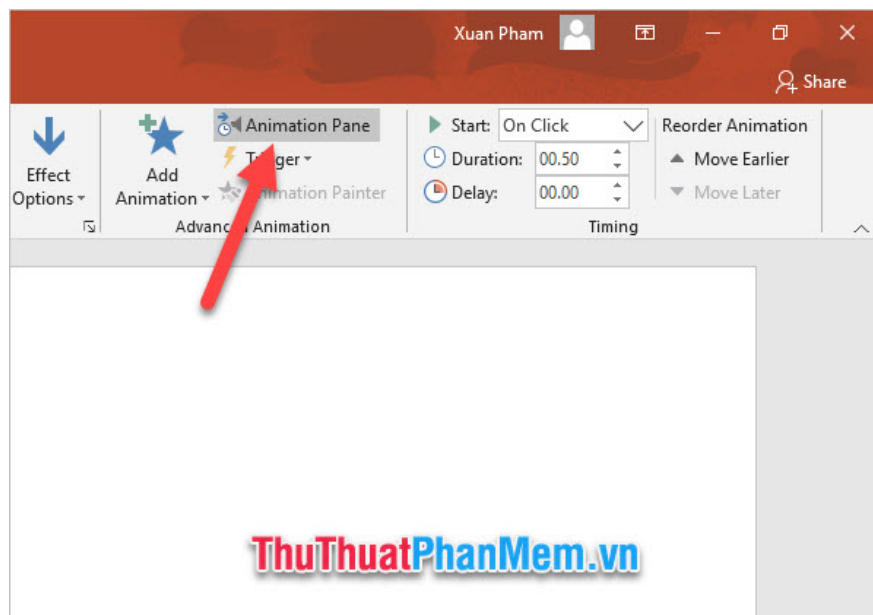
Xuan Pham

Share

Effect Options

Add Animation

Animation Pane

T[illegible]ger

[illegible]imation Painter

Advan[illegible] Animation

Start: On Click

Duration: 00.50

Delay: 00.00

Timing

Reorder Animation

Move Earlier

Move Later

ThuThuatPhanMem.vn